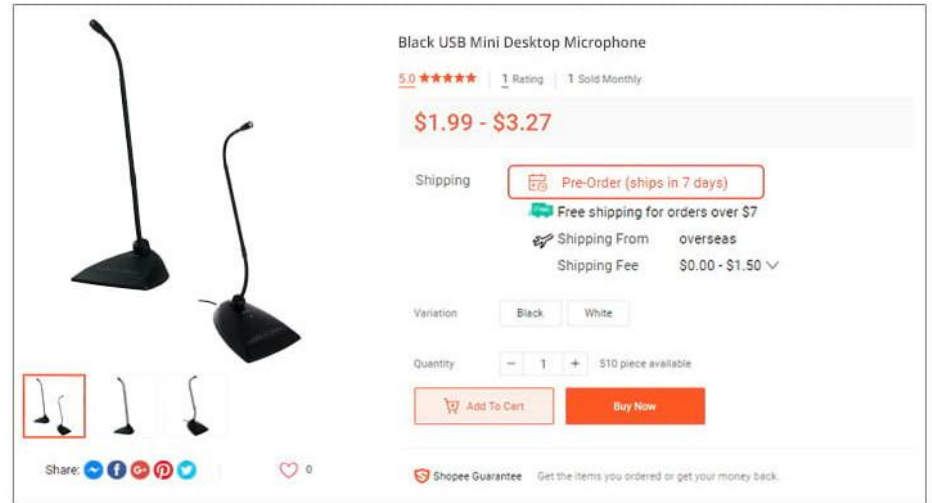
Black USB Mini Desktop Microphone

5.0 ★★★★★ | 1 Rating | 1 Sold Monthly

$1.99 - $3.27

Shipping

Pre-Order (ships in 7 days)

Free shipping for orders over $7

Shipping From overseas

Shipping Fee $0.00 - $1.50

Variation Black White

Quantity − 1 + 510 piece available

Add To Cart

Buy Now

Share:

0

Shopee Guarantee Get the items you ordered or get your money back.